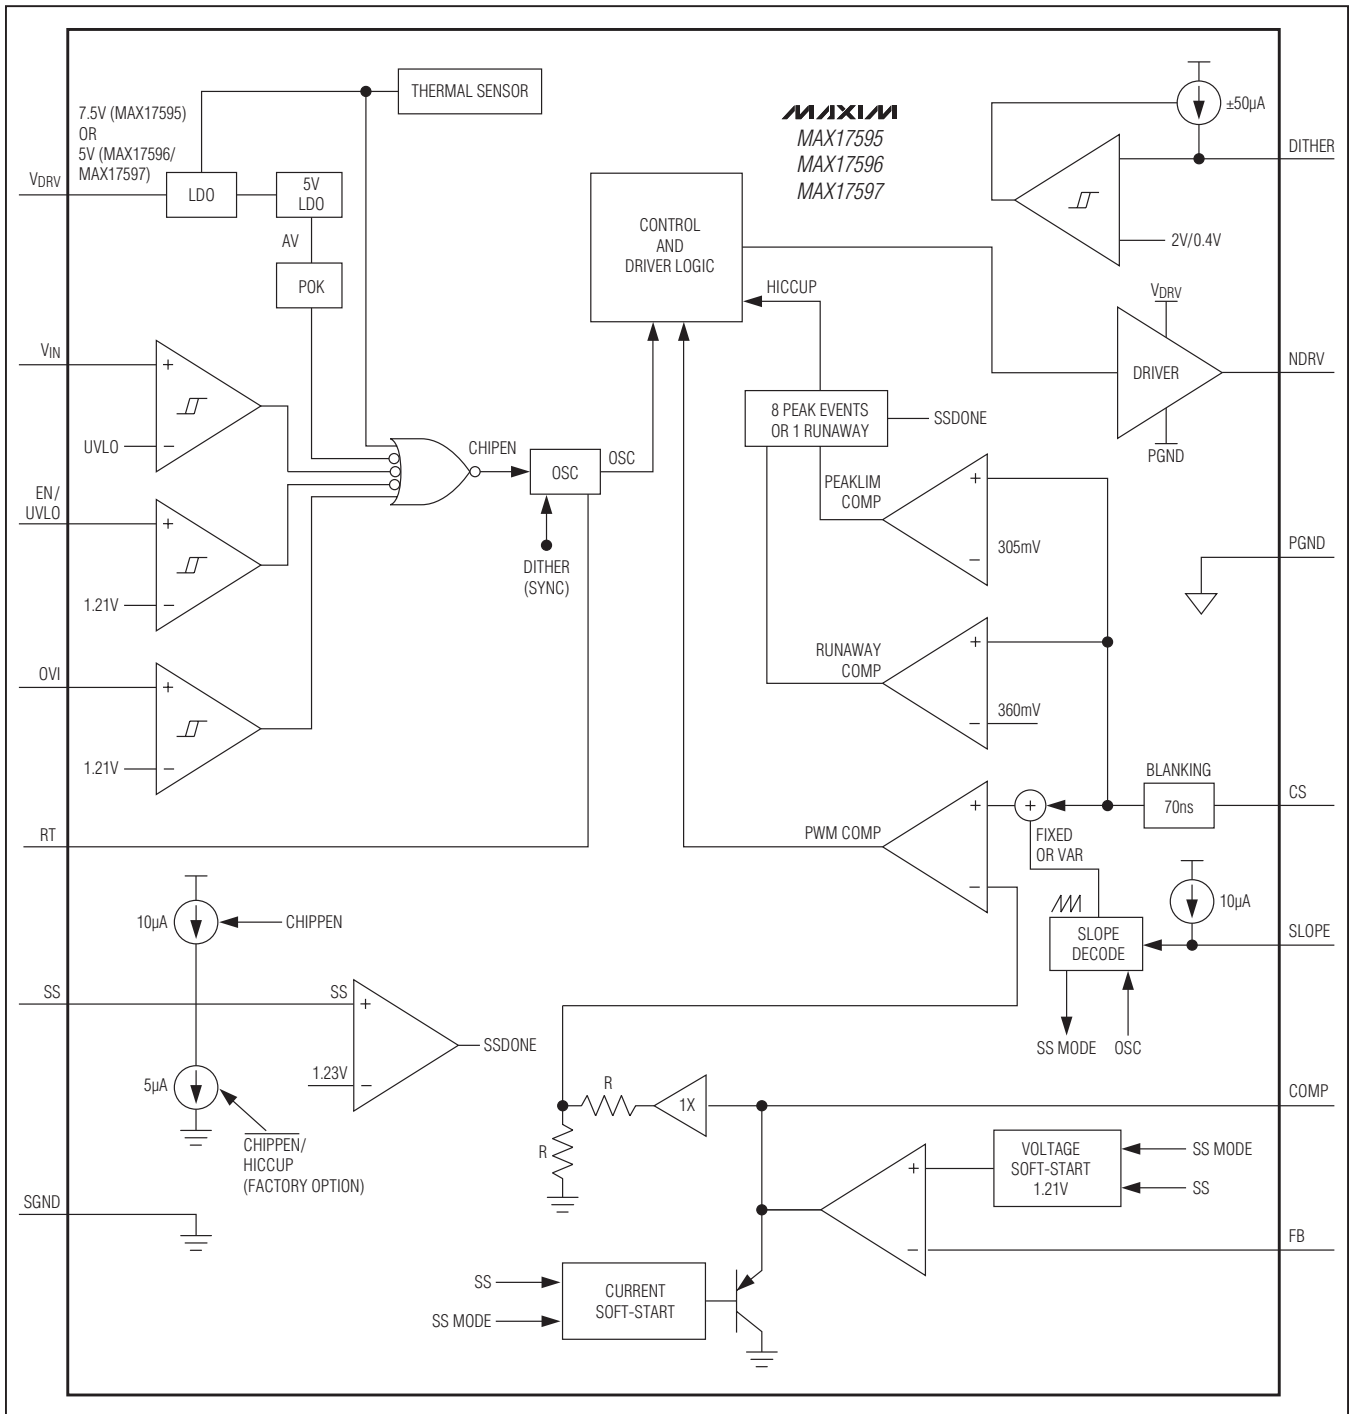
THERMAL SENSOR

7.5V (MAX17595)
OR
5V (MAX17596/
MAX17597)

MAXIM
MAX17595
MAX17596
MAX17597

±50μA

DITHER

$V_{DRV}$

LDO

5V
LDO

AV

POK

CONTROL
AND
DRIVER LOGIC

2V/0.4V

HICCUP

$V_{DRV}$

$V_{IN}$

+

−

UVLO

DRIVER

NDRV

8 PEAK EVENTS
OR 1 RUNAWAY

SSDONE

PGND

CHIPEN

OSC

OSC

EN/
UVLO

+

−

1.21V

PEAKLIM
COMP

+

−

305mV

PGND

DITHER
(SYNC)

OVI

+

−

1.21V

RUNAWAY
COMP

+

−

360mV

BLANKING

70ns

CS

RT

PWM COMP

+

−

+

FIXED
OR VAR

10μA

CHIPPEN

10μA

SLOPE
DECODE

SLOPE

SS

SS

+

−

1.23V

SSDONE

SS MODE

OSC

5μA

$\overline{CHIPPEN}$/
HICCUP
(FACTORY OPTION)

R

1X

COMP

R

VOLTAGE
SOFT-START
1.21V

SS MODE

SS

+

−

SGND

FB

SS

SS MODE

CURRENT
SOFT-START